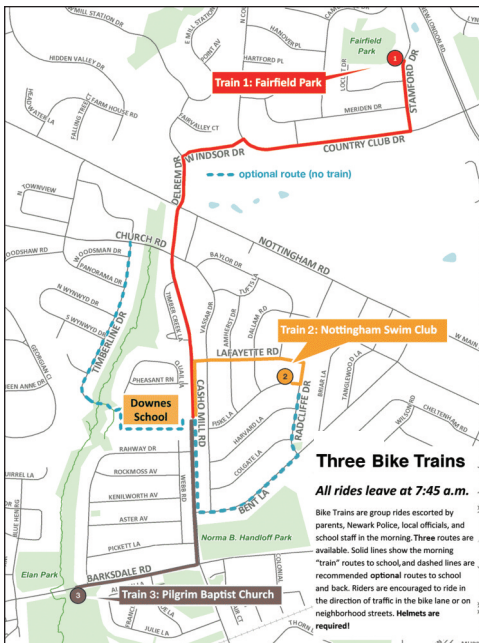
MILL STATION DR
HIDDEN VALLEY DR
FARM HOUSE RD
FALLING TREE
HEATHER LA
E MILL STATION
POINT AV
HARTFORD PL
HANOVER PL
FAIRVALLEY CT
Fairfield Park
1
Train 1: Fairfield Park
MERIDEN DR
STAMFORD DR
COUNTRY CLUB DR
WINDSOR DR
DELREM DR
optional route (no train)
TOWNVIEW
CHURCH RD
NOTTINGHAM RD
WOODSMAN DR
OODSHAW RD
PANORAMA DR
N WYNWYD DR
S WYNWYD DR
TIMBERLINE DR
GEORGIAN CT
EEN ANNE DR
TIMBER CREEK LA
VASSAR DR
BAYLOR DR
AMHERST DR
DALLAM RD
PIKE LA
Train 2: Nottingham Swim Club
LAFAYETTE RD
W MAIN
PHEASANT RUN
2
Downes School
CASHO MILL RD
PIKE LA
HARVARD LA
RADCLIFFE DR
BRIAR LA
TANGLEWOOD LA
CHELTENHAM RD
COLGATE LA
BENT LA
RAHWAY DR
ROCKMOSS AV
KENILWORTH AV
ASTER AV
PICKETT LA
WEBB RD
URREL LA
Norma B. Handloff Park
Three Bike Trains
All rides leave at 7:45 a.m.
Bike Trains are group rides escorted by parents, Newark Police, local officials, and school staff in the morning. Three routes are available. Solid lines show the morning "train" routes to school, and dashed lines are recommended optional routes to school and back. Riders are encouraged to ride in the direction of traffic in the bike lane or on neighborhood streets. Helmets are required!
Elan Park
BARKSDALE RD
3
Train 3: Pilgrim Baptist Church
JULIE LA
COLONIAL
THORN